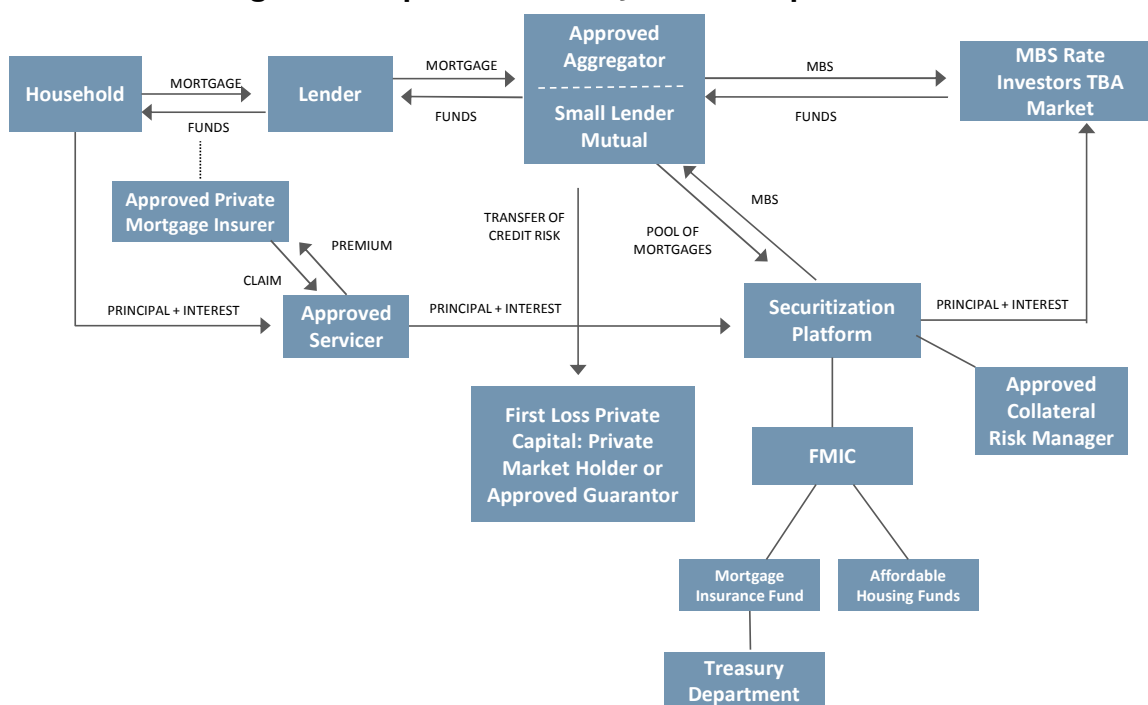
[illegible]

Household

MORTGAGE

FUNDS

Lender

MORTGAGE

FUNDS

Approved Aggregator

Small Lender Mutual

MBS

FUNDS

MBS Rate Investors TBA Market

Approved Private Mortgage Insurer

PREMIUM

CLAIM

TRANSFER OF CREDIT RISK

POOL OF MORTGAGES

MBS

PRINCIPAL + INTEREST

Approved Servicer

PRINCIPAL + INTEREST

Securitization Platform

PRINCIPAL + INTEREST

Approved Collateral Risk Manager

First Loss Private Capital: Private Market Holder or Approved Guarantor

FMIC

Mortgage Insurance Fund

Affordable Housing Funds

Treasury Department